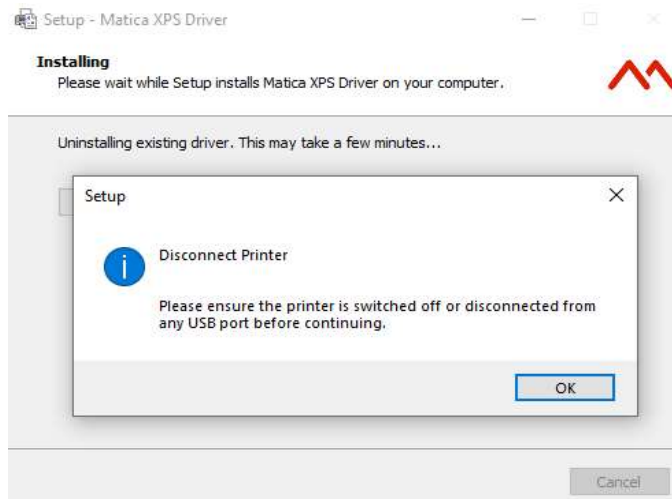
Setup - Matica XPS Driver

Installing
Please wait while Setup installs Matica XPS Driver on your computer.

Uninstalling existing driver. This may take a few minutes...

Setup

Disconnect Printer

Please ensure the printer is switched off or disconnected from any USB port before continuing.

OK

Cancel